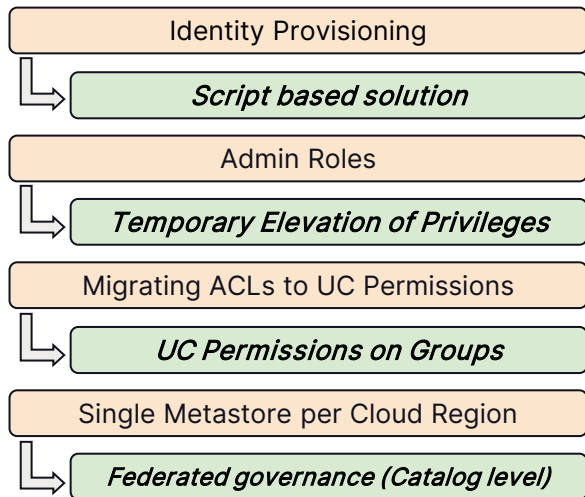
Identity Provisioning

*Script based solution*

Admin Roles

*Temporary Elevation of Privileges*

Migrating ACLs to UC Permissions

*UC Permissions on Groups*

Single Metastore per Cloud Region

*Federated governance (Catalog level)*